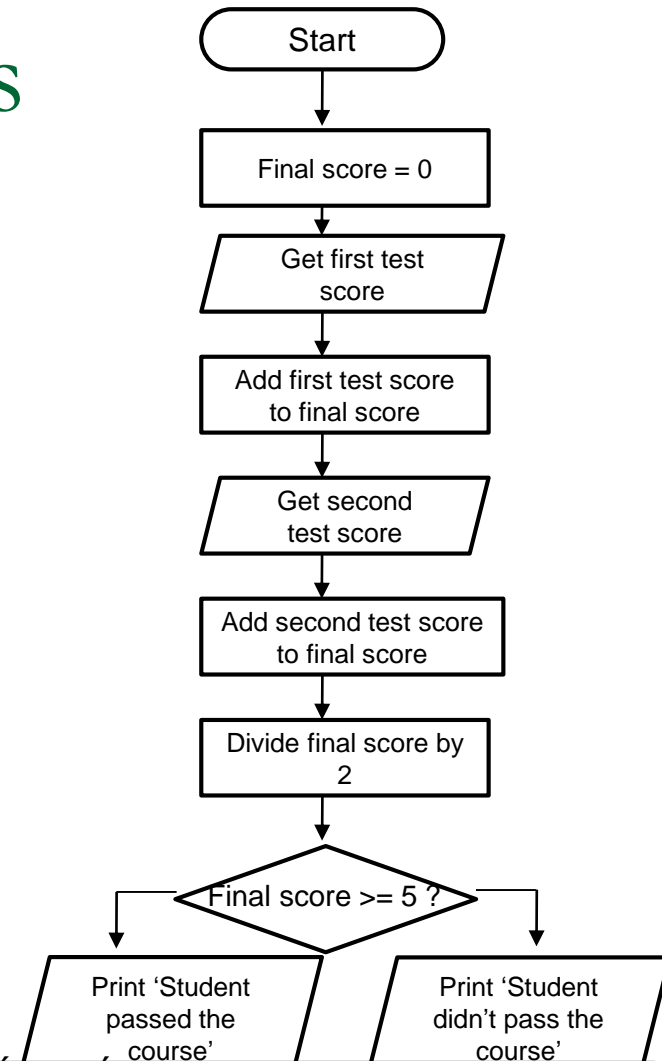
s

Start

Final score = 0

Get first test score

Add first test score to final score

Get second test score

Add second test score to final score

Divide final score by 2

Final score >= 5 ?

Print 'Student passed the course'

Print 'Student didn't pass the course'